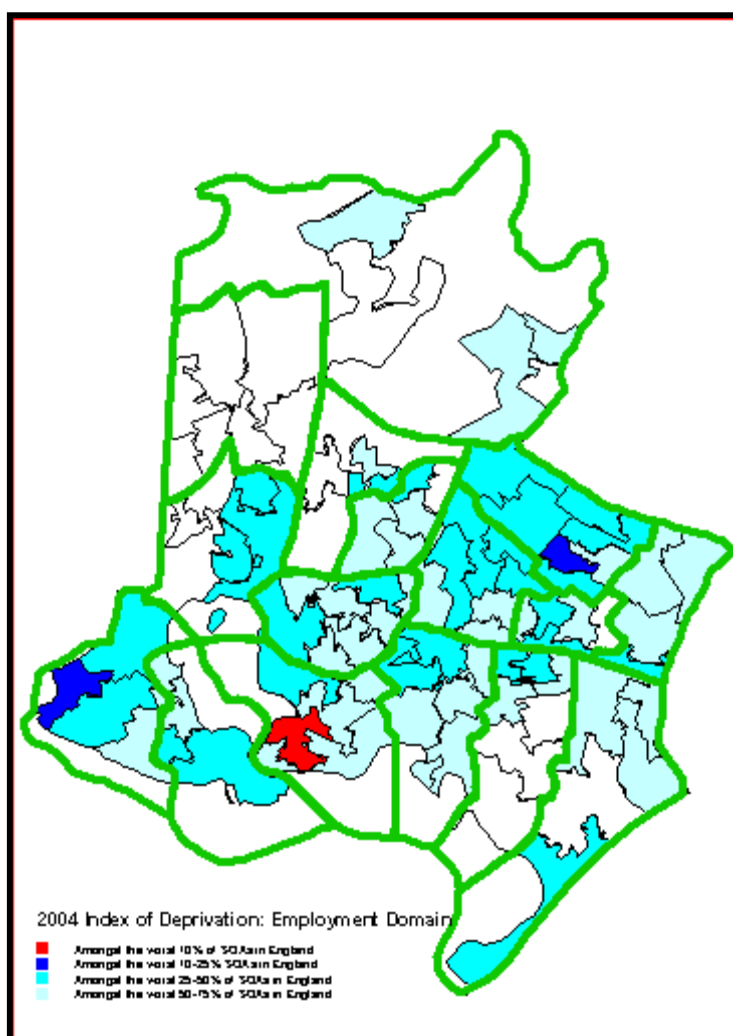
2004 Index of Deprivation: Employment Domain

Amongst the worst 10% of SOAs in England
Amongst the worst 10-25% SOAs in England
Amongst the worst 25-50% of SOAs in England
Amongst the worst 50-75% of SOAs in England